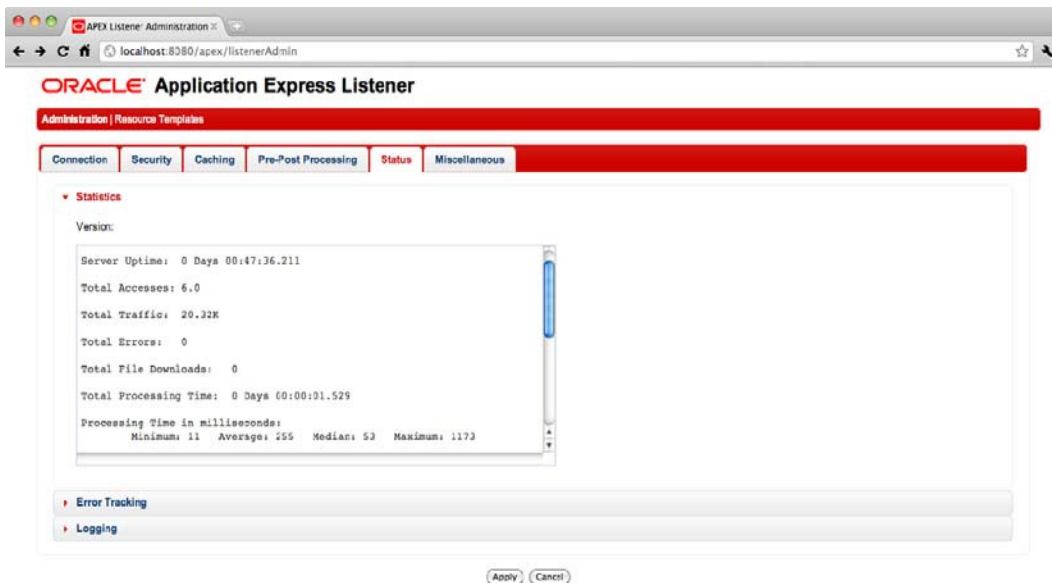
APEX Listener Administration ×

localhost:8080/apex/listenerAdmin

ORACLE Application Express Listener

Administration | Resource Templates

Connection | Security | Caching | Pre-Post Processing | Status | Miscellaneous

Statistics

Version:

Server Uptime: 0 Days 00:47:36.211

Total Accesses: 6.0

Total Traffic: 20.32K

Total Errors: 0

Total File Downloads: 0

Total Processing Time: 0 Days 00:00:01.529

Processing Time in milliseconds:
Minimum: 11 Average: 255 Median: 53 Maximum: 1173

Error Tracking

Logging

Apply Cancel